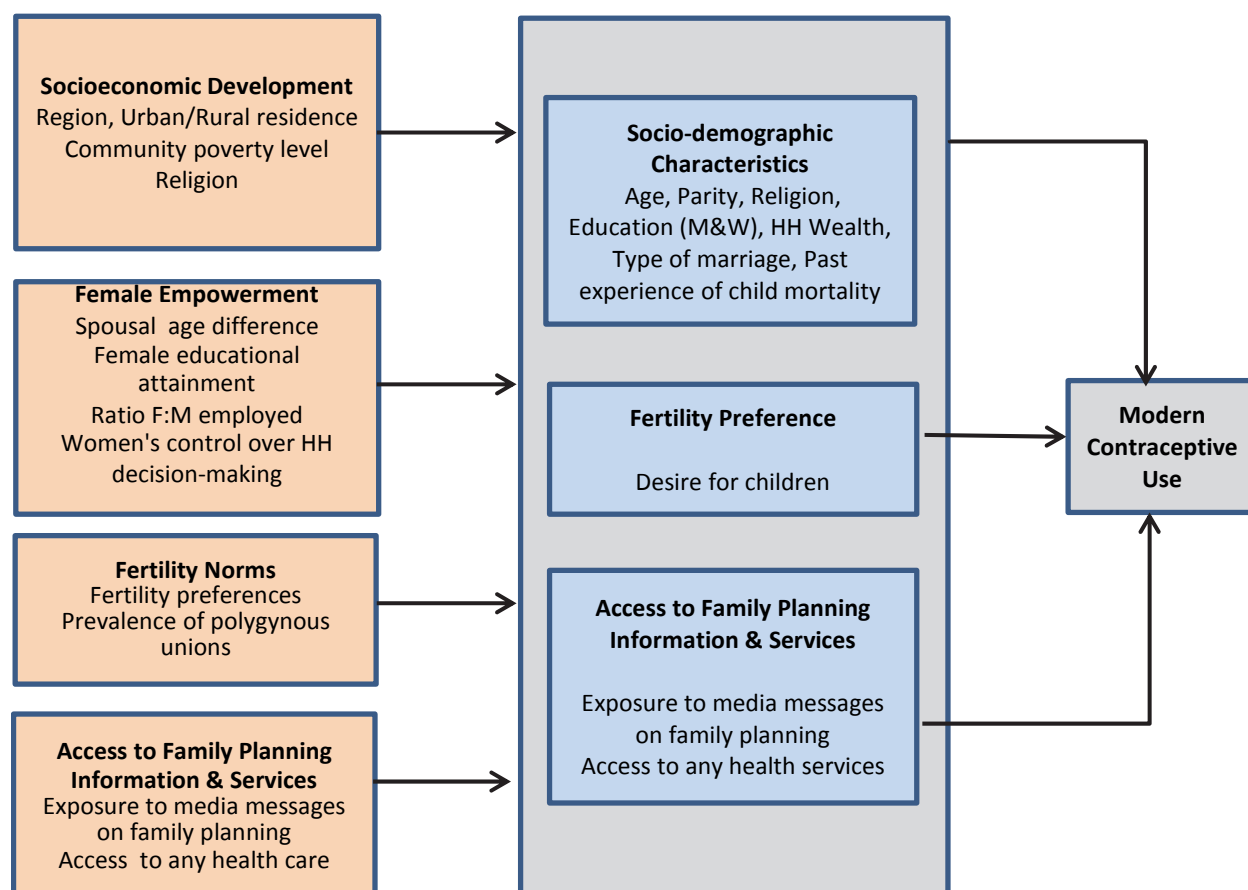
**Socioeconomic Development**
Region, Urban/Rural residence
Community poverty level
Religion

**Female Empowerment**
Spousal age difference
Female educational attainment
Ratio F:M employed
Women's control over HH decision-making

**Fertility Norms**
Fertility preferences
Prevalence of polygynous unions

**Access to Family Planning Information & Services**
Exposure to media messages on family planning
Access to any health care

**Socio-demographic Characteristics**
Age, Parity, Religion, Education (M&W), HH Wealth, Type of marriage, Past experience of child mortality

**Fertility Preference**

Desire for children

**Access to Family Planning Information & Services**

Exposure to media messages on family planning
Access to any health services

**Modern Contraceptive Use**